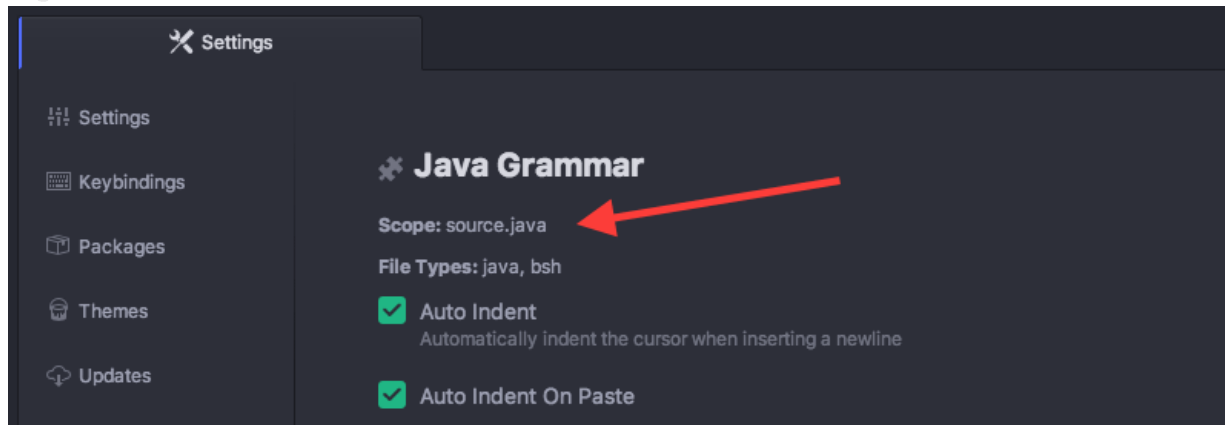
Settings

Settings

Keybindings

Packages

Themes

Updates

Java Grammar

Scope: source.java

File Types: java, bsh

Auto Indent
Automatically indent the cursor when inserting a newline

Auto Indent On Paste